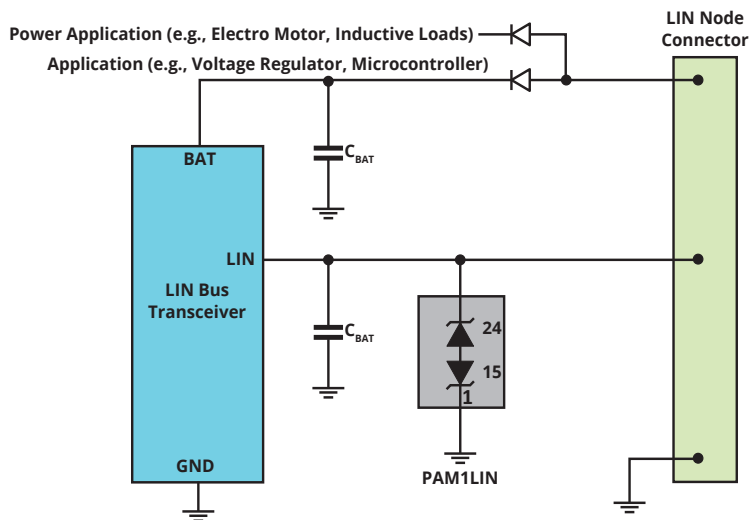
Power Application (e.g., Electro Motor, Inductive Loads)

Application (e.g., Voltage Regulator, Microcontroller)

LIN Node Connector

BAT

$C_{BAT}$

LIN

LIN Bus Transceiver

$C_{BAT}$

24

15

1

GND

PAM1LIN